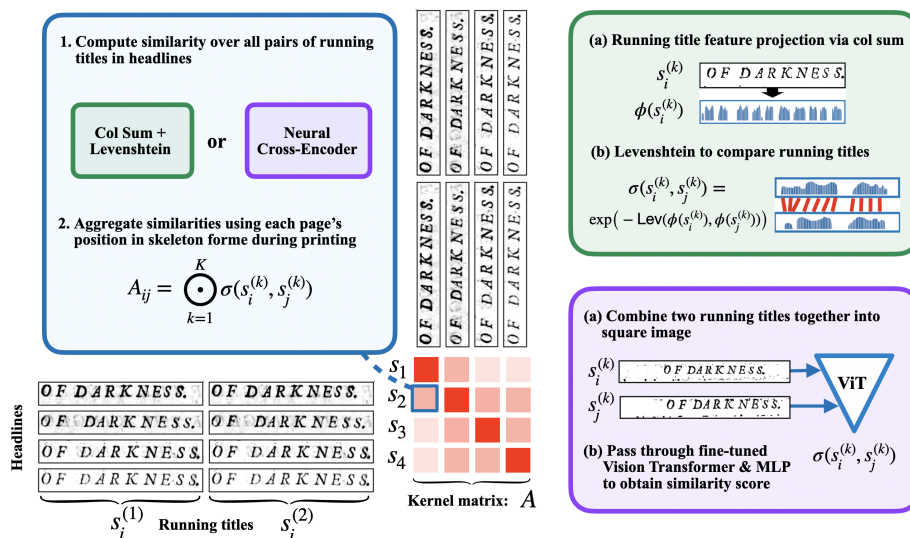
1. Compute similarity over all pairs of running titles in headlines

Col Sum + Levenshtein

or

Neural Cross-Encoder

2. Aggregate similarities using each page's position in skeleton forme during printing

$A_{ij} = \bigodot_{k=1}^{K} \sigma(s_i^{(k)}, s_j^{(k)})$

OF DARKNESS.
OF DARKNESS.
OF DARKNESS.
OF DARKNESS.

OF DARKNESS.
OF DARKNESS.
OF DARKNESS.
OF DARKNESS.

$s_1$
$s_2$
$s_3$
$s_4$

Kernel matrix: $A$

Headlines

OF DARKNESS. OF DARKNESS.
OF DARKNESS. OF DARKNESS.
OF DARKNESS. OF DARKNESS.
OF DARKNESS. OF DARKNESS.

$s_i^{(1)}$ Running titles $s_i^{(2)}$

(a) Running title feature projection via col sum

$s_i^{(k)}$ OF DARKNESS.

$\phi(s_i^{(k)})$

(b) Levenshtein to compare running titles

$\sigma(s_i^{(k)}, s_j^{(k)}) =$

$\exp\left(-\text{Lev}(\phi(s_i^{(k)}), \phi(s_j^{(k)}))\right)$

(a) Combine two running titles together into square image

$s_i^{(k)}$ OF DARKNESS.

$s_j^{(k)}$ OF DARKNESS.

ViT

(b) Pass through fine-tuned Vision Transformer & MLP to obtain similarity score

$\sigma(s_i^{(k)}, s_j^{(k)})$